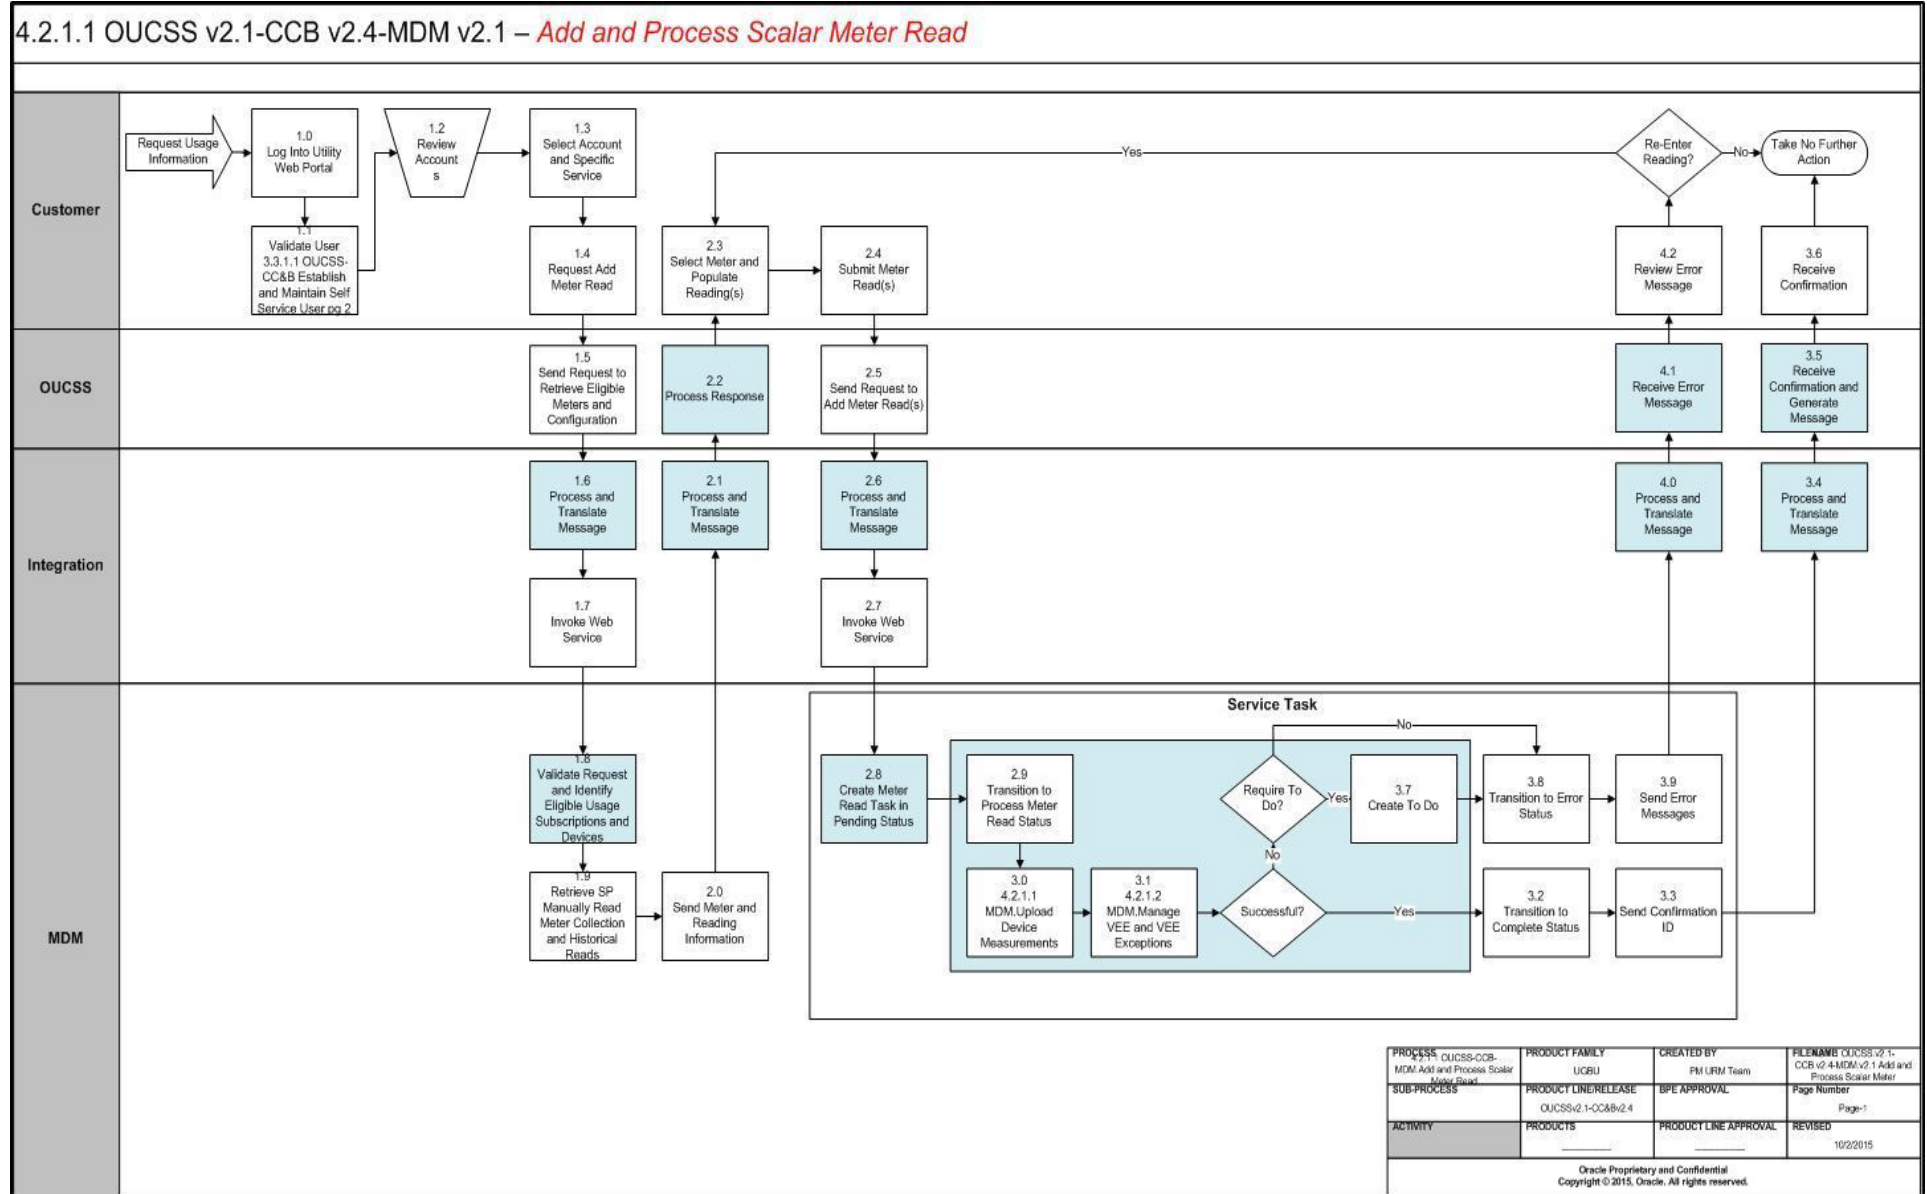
4.2.1.1 OUCSS v2.1-CCB v2.4-MDM v2.1 – Add and Process Scalar Meter Read

Customer

OUCSS

Integration

MDM

Request Usage Information

1.0
Log Into Utility Web Portal

1.1
Validate User 3.3.1.1 OUCSS-CC&B Establish and Maintain Self Service User pg 2

1.2
Review Accounts

1.3
Select Account and Specific Service

1.4
Request Add Meter Read

1.5
Send Request to Retrieve Eligible Meters and Configuration

1.6
Process and Translate Message

1.7
Invoke Web Service

1.8
Validate Request and Identify Eligible Usage Subscriptions and Devices

1.9
Retrieve SP Manually Read Meter Collection and Historical Reads

2.0
Send Meter and Reading Information

2.1
Process and Translate Message

2.2
Process Response

2.3
Select Meter and Populate Reading(s)

Yes

2.4
Submit Meter Read(s)

2.5
Send Request to Add Meter Read(s)

2.6
Process and Translate Message

2.7
Invoke Web Service

Service Task

2.8
Create Meter Read Task in Pending Status

2.9
Transition to Process Meter Read Status

3.0
4.2.1.1
MDM.Upload Device Measurements

3.1
4.2.1.2
MDM.Manage VEE and VEE Exceptions

Successful?

Require To Do?

Yes

No

No

3.7
Create To Do

3.8
Transition to Error Status

3.9
Send Error Messages

Yes

3.2
Transition to Complete Status

3.3
Send Confirmation ID

4.0
Process and Translate Message

4.1
Receive Error Message

4.2
Review Error Message

Re-Enter Reading?

No

Take No Further Action

3.4
Process and Translate Message

3.5
Receive Confirmation and Generate Message

3.6
Receive Confirmation

| PROCESS 4.2.1.1 OUCSS-CCB-MDM Add and Process Scalar Meter Read | PRODUCT FAMILY UGBU | CREATED BY PM URM Team | FILENAME OUCSS v2.1-CCB v2.4-MDM v2.1 Add and Process Scalar Meter |
|---|---|---|---|
| SUB-PROCESS | PRODUCT LINE/RELEASE OUCSSv2.1-CC&Bv2.4 | BPE APPROVAL | Page Number Page-1 |
| ACTIVITY | PRODUCTS | PRODUCT LINE APPROVAL | REVISED 10/2/2015 |

Oracle Proprietary and Confidential
Copyright © 2015, Oracle. All rights reserved.